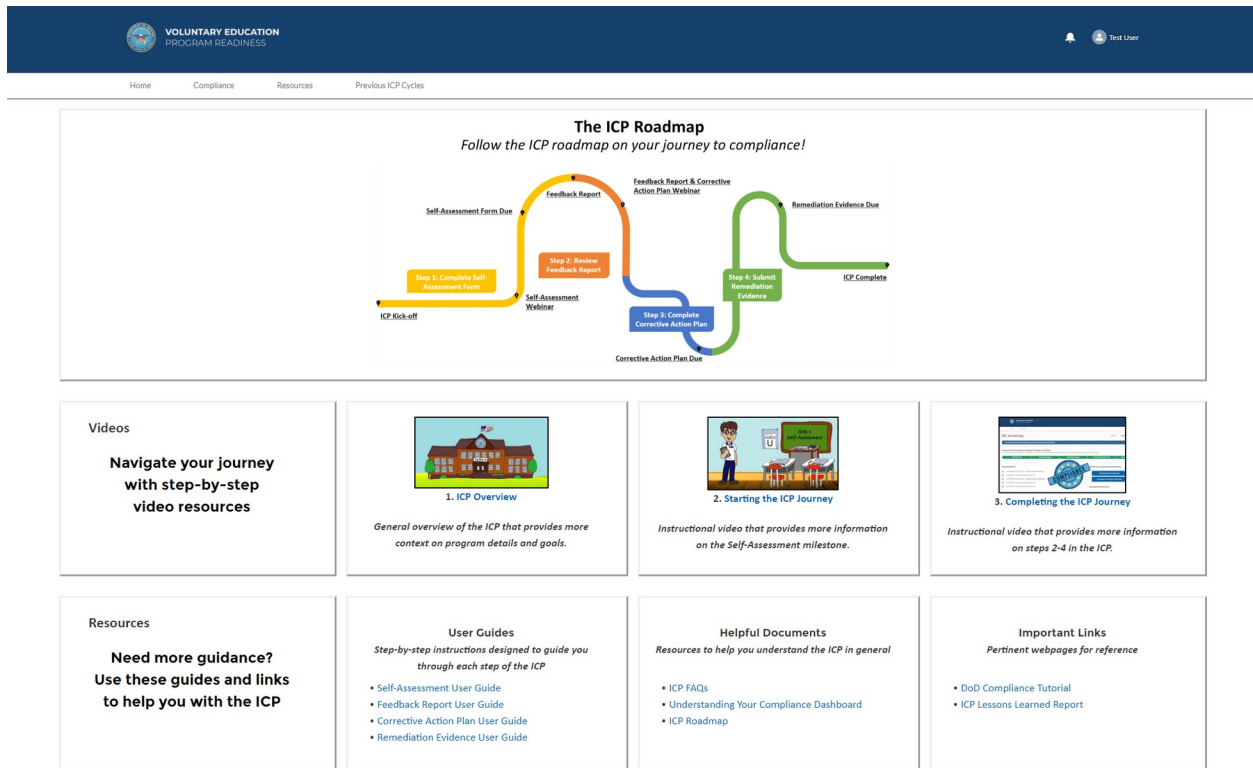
VOLUNTARY EDUCATION
PROGRAM READINESS

Test User

Home Compliance Resources Previous ICP Cycles

The ICP Roadmap
Follow the ICP roadmap on your journey to compliance!

ICP Kick-off
Step 1: Complete Self-Assessment Form
Self-Assessment Form Due
Self-Assessment Webinar
Feedback Report
Step 2: Review Feedback Report
Feedback Report & Corrective Action Plan Webinar
Step 3: Complete Corrective Action Plan
Corrective Action Plan Due
Step 4: Submit Remediation Evidence
Remediation Evidence Due
ICP Complete

Videos

Navigate your journey with step-by-step video resources

1. ICP Overview

General overview of the ICP that provides more context on program details and goals.

Step 1: Self-Assessment

2. Starting the ICP Journey

Instructional video that provides more information on the Self-Assessment milestone.

3. Completing the ICP Journey

Instructional video that provides more information on steps 2-4 in the ICP.

Resources

Need more guidance? Use these guides and links to help you with the ICP

User Guides
Step-by-step instructions designed to guide you through each step of the ICP
• Self-Assessment User Guide
• Feedback Report User Guide
• Corrective Action Plan User Guide
• Remediation Evidence User Guide

Helpful Documents
Resources to help you understand the ICP in general
• ICP FAQs
• Understanding Your Compliance Dashboard
• ICP Roadmap

Important Links
Pertinent webpages for reference
• DoD Compliance Tutorial
• ICP Lessons Learned Report